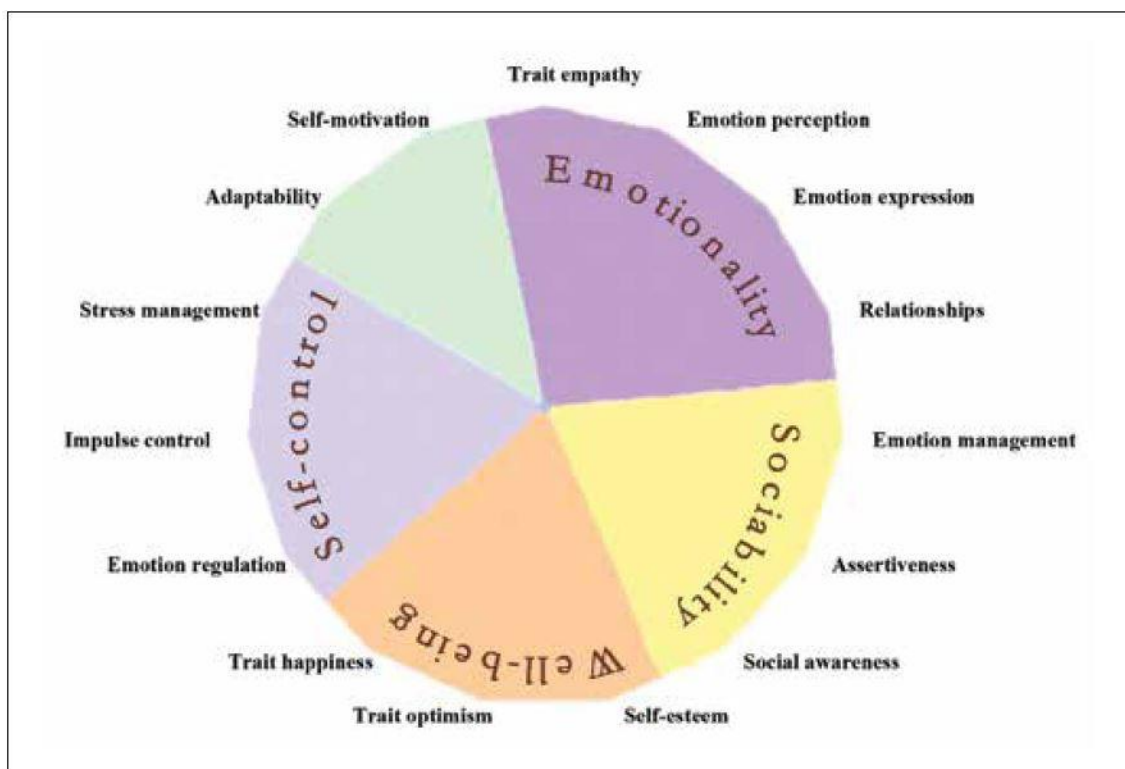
Trait empathy

Emotion perception

Emotion expression

Relationships

Emotion management

Assertiveness

Social awareness

Self-esteem

Trait optimism

Trait happiness

Emotion regulation

Impulse control

Stress management

Adaptability

Self-motivation

Emotionality

Sociability

Well-being

Self-control